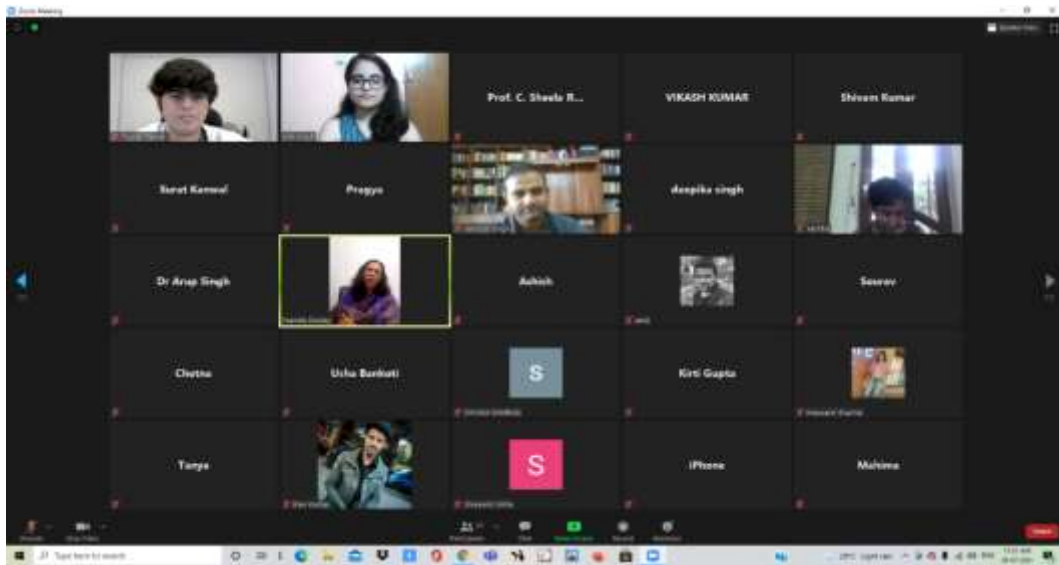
Zoom Meeting

Prof. C. Sheela R...

VIKASH KUMAR

Shivam Kumar

Surat Kanwal

Pragya

deepika singh

Dr Anup Singh

Ashish

Saurav

Chetna

Usha Bankoti

S

Kirti Gupta

Tanya

S

iPhone

Mahima

Type here to search